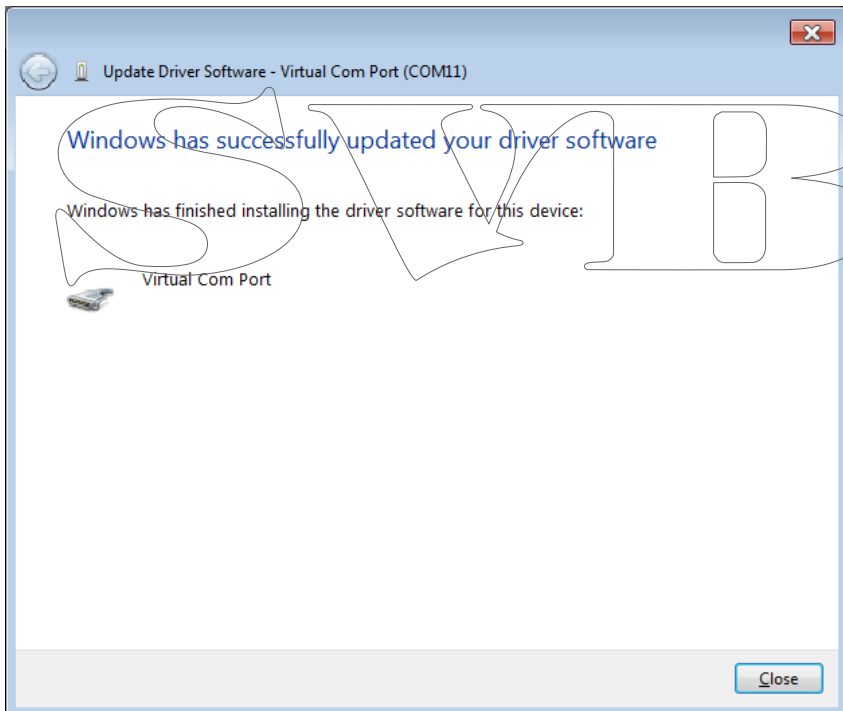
Update Driver Software - Virtual Com Port (COM11)

Windows has successfully updated your driver software

Windows has finished installing the driver software for this device:

Virtual Com Port

SVB

Close